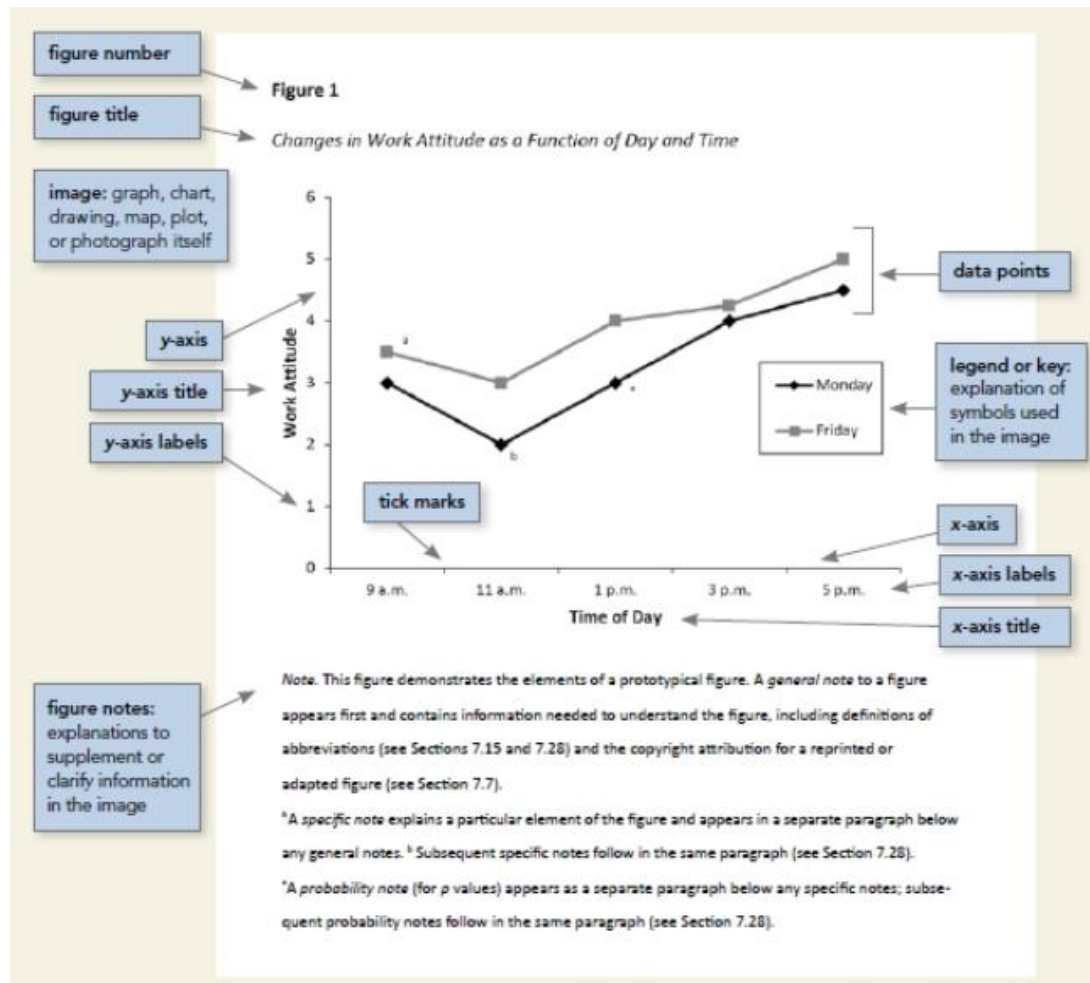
figure number

Figure 1

figure title

*Changes in Work Attitude as a Function of Day and Time*

image: graph, chart, drawing, map, plot, or photograph itself

6

5

4

3

2

1

0

a

b

*

data points

y-axis

y-axis title

Work Attitude

y-axis labels

legend or key: explanation of symbols used in the image

Monday

Friday

tick marks

x-axis

9 a.m.

11 a.m.

1 p.m.

3 p.m.

5 p.m.

x-axis labels

Time of Day

x-axis title

figure notes: explanations to supplement or clarify information in the image

*Note.* This figure demonstrates the elements of a prototypical figure. A *general note* to a figure appears first and contains information needed to understand the figure, including definitions of abbreviations (see Sections 7.15 and 7.28) and the copyright attribution for a reprinted or adapted figure (see Section 7.7).

$^a$A *specific note* explains a particular element of the figure and appears in a separate paragraph below any general notes. $^b$ Subsequent specific notes follow in the same paragraph (see Section 7.28).

*A *probability note* (for *p* values) appears as a separate paragraph below any specific notes; subsequent probability notes follow in the same paragraph (see Section 7.28).